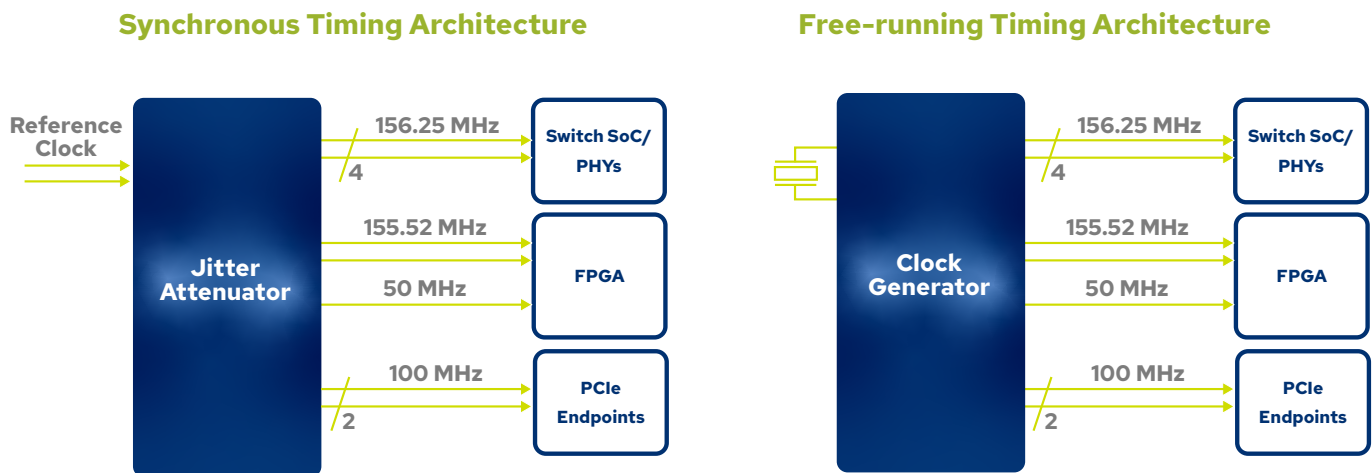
Synchronous Timing Architecture

Reference Clock

Jitter Attenuator

156.25 MHz

4

Switch SoC/ PHYs

155.52 MHz

FPGA

50 MHz

100 MHz

2

PCIe Endpoints

Free-running Timing Architecture

Clock Generator

156.25 MHz

4

Switch SoC/ PHYs

155.52 MHz

FPGA

50 MHz

100 MHz

2

PCIe Endpoints